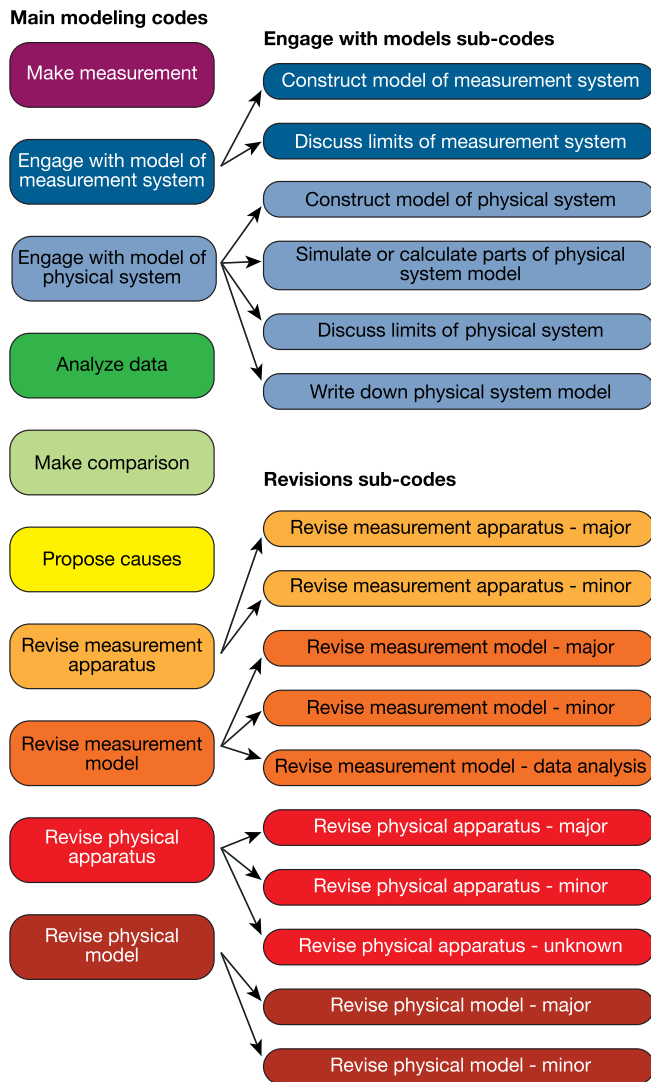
Main modeling codes

Make measurement

Engage with model of measurement system

Engage with model of physical system

Analyze data

Make comparison

Propose causes

Revise measurement apparatus

Revise measurement model

Revise physical apparatus

Revise physical model

Engage with models sub-codes

Construct model of measurement system

Discuss limits of measurement system

Construct model of physical system

Simulate or calculate parts of physical system model

Discuss limits of physical system

Write down physical system model

Revisions sub-codes

Revise measurement apparatus - major

Revise measurement apparatus - minor

Revise measurement model - major

Revise measurement model - minor

Revise measurement model - data analysis

Revise physical apparatus - major

Revise physical apparatus - minor

Revise physical apparatus - unknown

Revise physical model - major

Revise physical model - minor